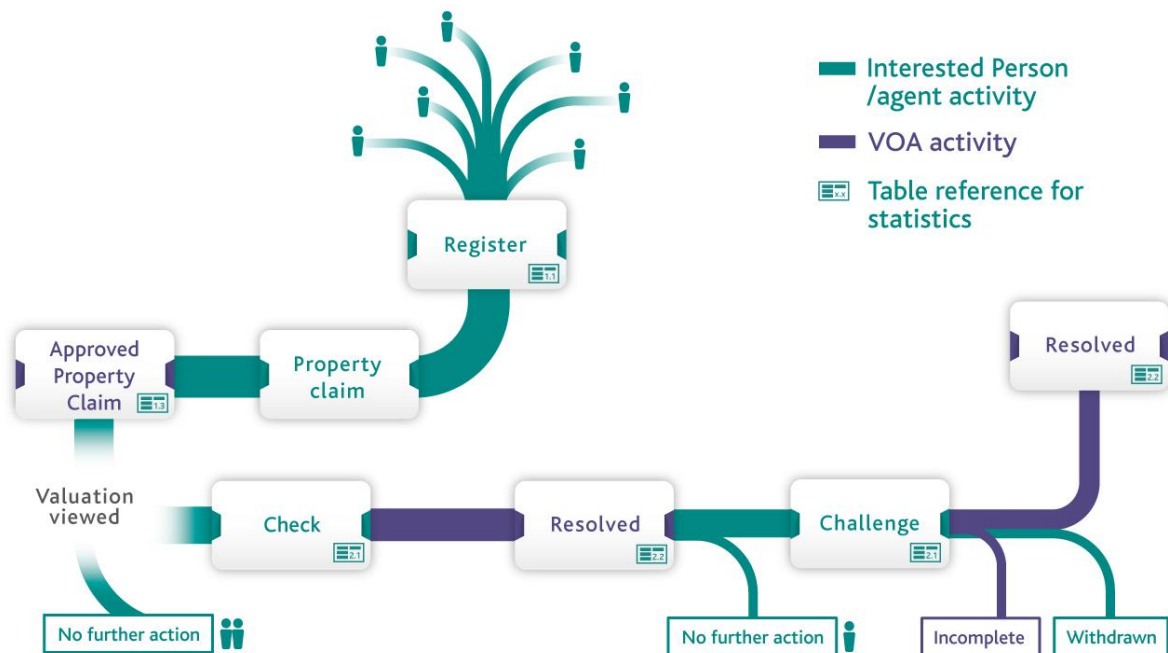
Interested Person /agent activity

VOA activity

Table reference for statistics

Register
1.1

Approved Property Claim
1.3

Property claim

Resolved
2.2

Valuation viewed

Check
2.1

Resolved
2.2

Challenge
2.1

No further action

No further action

Incomplete

Withdrawn